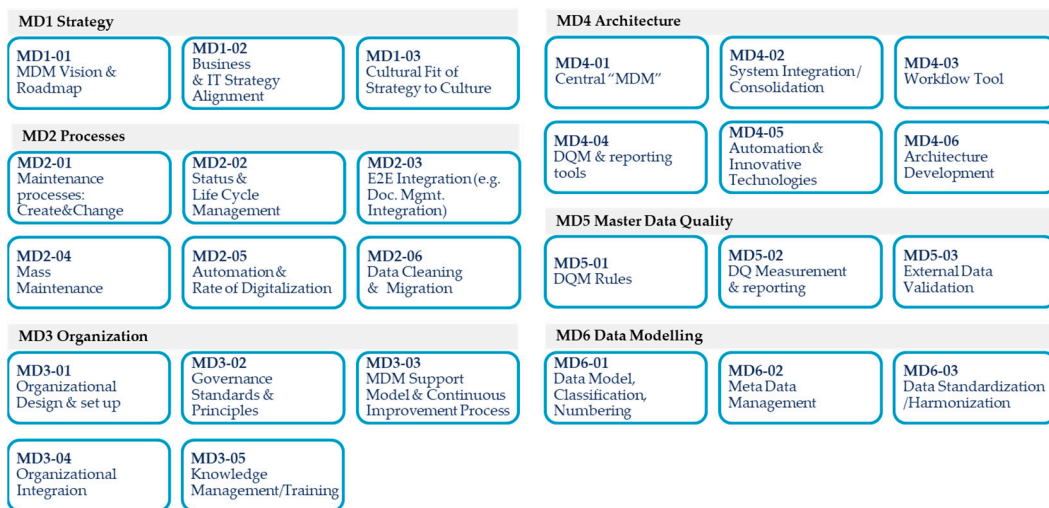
MD1 Strategy

MD1-01
MDM Vision & Roadmap

MD1-02
Business & IT Strategy Alignment

MD1-03
Cultural Fit of Strategy to Culture

MD2 Processes

MD2-01
Maintenance processes: Create&Change

MD2-02
Status & Life Cycle Management

MD2-03
E2E Integration (e.g. Doc. Mgmt. Integration)

MD2-04
Mass Maintenance

MD2-05
Automation & Rate of Digitalization

MD2-06
Data Cleaning & Migration

MD3 Organization

MD3-01
Organizational Design & set up

MD3-02
Governance Standards & Principles

MD3-03
MDM Support Model & Continuous Improvement Process

MD3-04
Organizational Integraion

MD3-05
Knowledge Management/Training

MD4 Architecture

MD4-01
Central "MDM"

MD4-02
System Integration/ Consolidation

MD4-03
Workflow Tool

MD4-04
DQM & reporting tools

MD4-05
Automation & Innovative Technologies

MD4-06
Architecture Development

MD5 Master Data Quality

MD5-01
DQM Rules

MD5-02
DQ Measurement & reporting

MD5-03
External Data Validation

MD6 Data Modelling

MD6-01
Data Model, Classification, Numbering

MD6-02
Meta Data Management

MD6-03
Data Standardization /Harmonization